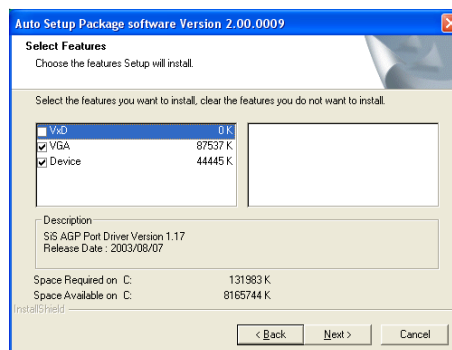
Auto Setup Package software Version 2.00.0009

Select Features
Choose the features Setup will install.

Select the features you want to install, clear the features you do not want to install.

| Feature | Size |
|---|---|
| VxD | 0 K |
| VGA | 87537 K |
| Device | 44445 K |

Description
SiS AGP Port Driver Version 1.17
Release Date : 2003/08/07

Space Required on C: 131983 K
Space Available on C: 8165744 K

InstallShield

< Back
Next >
Cancel